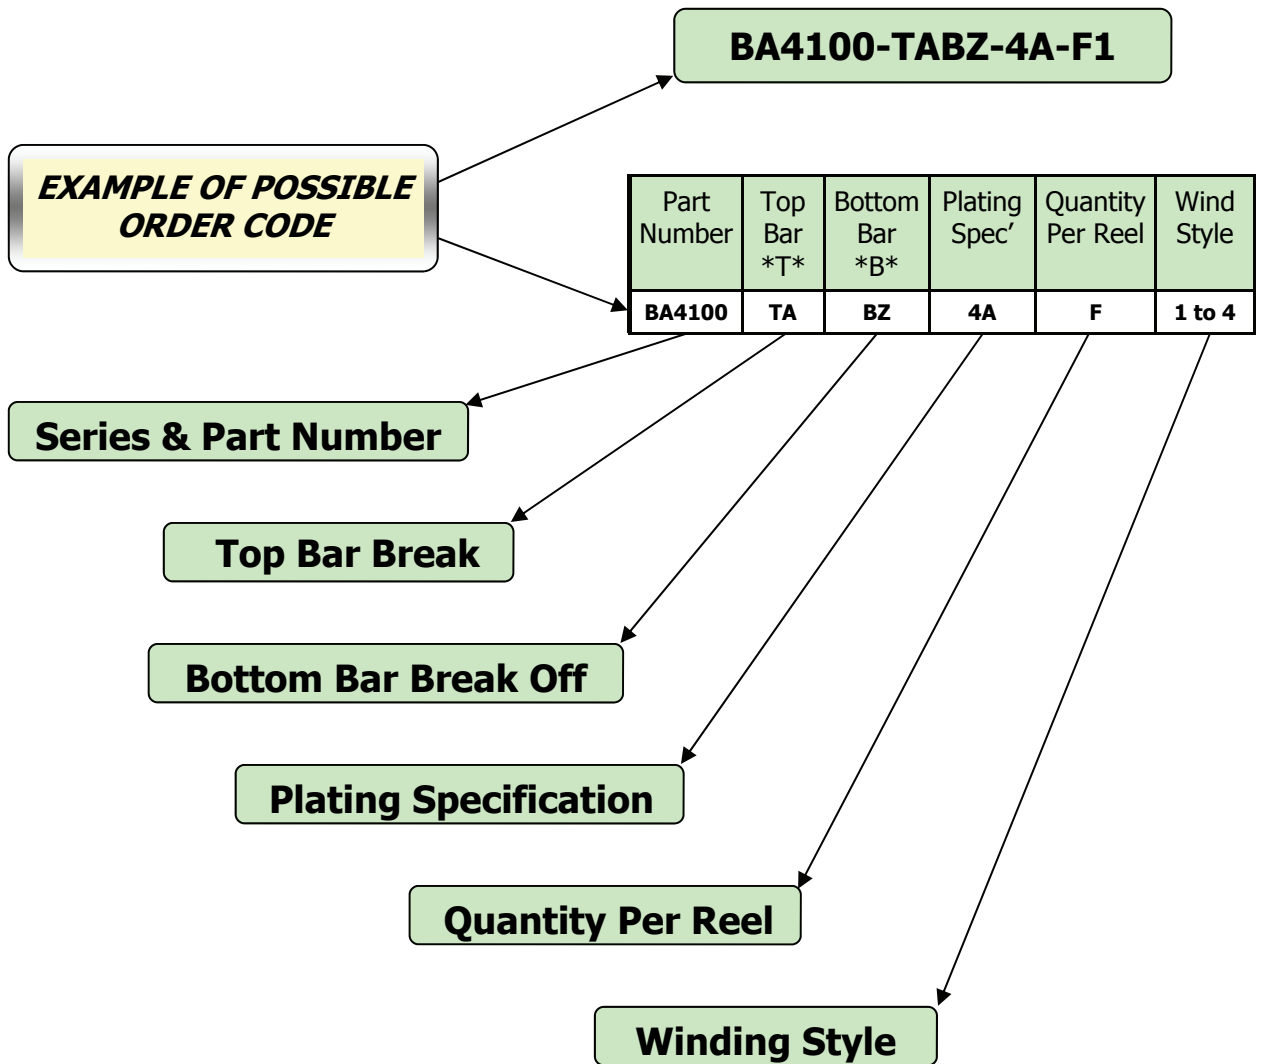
BA4100-TABZ-4A-F1

EXAMPLE OF POSSIBLE ORDER CODE

| Part Number | Top Bar \*T\* | Bottom Bar \*B\* | Plating Spec' | Quantity Per Reel | Wind Style |
|---|---|---|---|---|---|
| BA4100 | TA | BZ | 4A | F | 1 to 4 |

Series & Part Number

Top Bar Break

Bottom Bar Break Off

Plating Specification

Quantity Per Reel

Winding Style